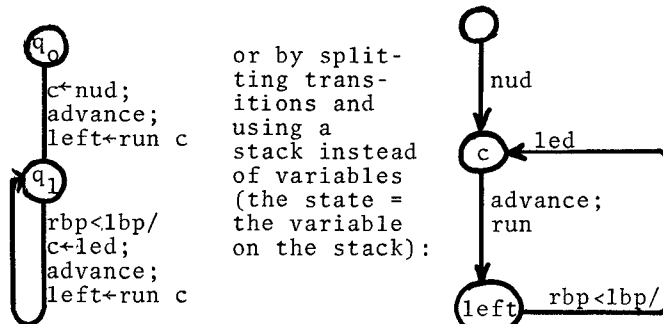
$q_0$

c←nud;
advance;
left←run c

$q_1$

rbp<lbp/
c←led;
advance;
left←run c

or by splitting transitions and using a stack instead of variables (the state = the variable on the stack):

nud

c

led

advance;
run

left

rbp<lbp/